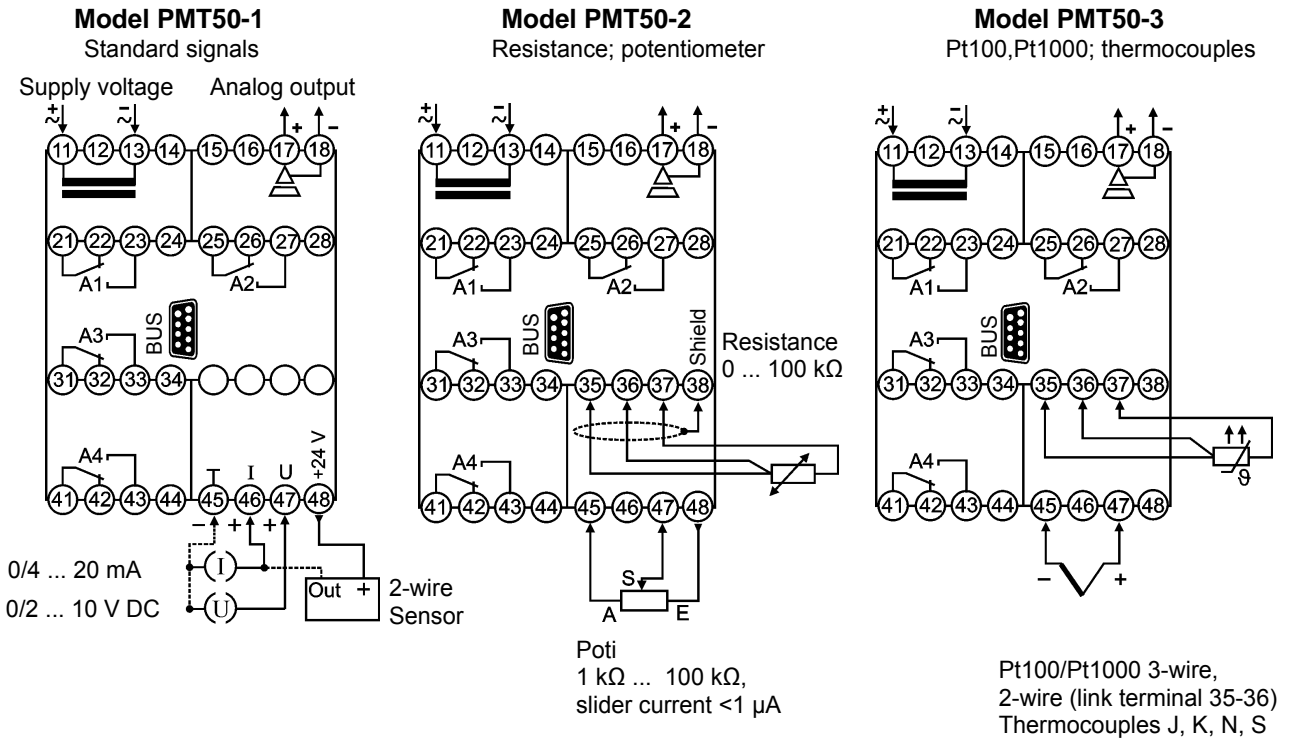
Model PMT50-1
Standard signals

Supply voltage Analog output

$\tilde{+}$ $\tilde{-}$ + –

11 12 13 14 15 16 17 18

21 22 23 24 25 26 27 28

A1 A2

A3 BUS

31 32 33 34

A4 +24 V

41 42 43 44 45 46 47 48

⊥ I U

– + + +

0/4 ... 20 mA I

0/2 ... 10 V DC U

Out + 2-wire Sensor

Model PMT50-2
Resistance; potentiometer

$\tilde{+}$ $\tilde{-}$ + –

11 12 13 14 15 16 17 18

21 22 23 24 25 26 27 28

A1 A2

A3 BUS Shield

Resistance 0 ... 100 kΩ

31 32 33 34 35 36 37 38

A4

41 42 43 44 45 46 47 48

S

A E

Poti
1 kΩ ... 100 kΩ,
slider current <1 µA

Model PMT50-3
Pt100,Pt1000; thermocouples

$\tilde{+}$ $\tilde{-}$ + –

11 12 13 14 15 16 17 18

21 22 23 24 25 26 27 28

A1 A2

A3 BUS

31 32 33 34 35 36 37 38

ϑ

A4

41 42 43 44 45 46 47 48

– +

Pt100/Pt1000 3-wire,
2-wire (link terminal 35-36)
Thermocouples J, K, N, S